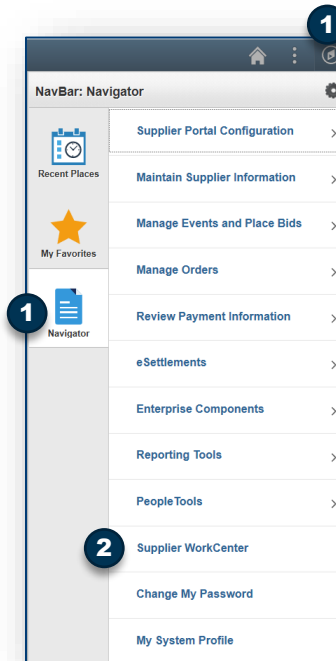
1

NavBar: Navigator

Recent Places

My Favorites

1

Navigator

Supplier Portal Configuration

Maintain Supplier Information

Manage Events and Place Bids

Manage Orders

Review Payment Information

eSettlements

Enterprise Components

Reporting Tools

PeopleTools

2

Supplier WorkCenter

Change My Password

My System Profile